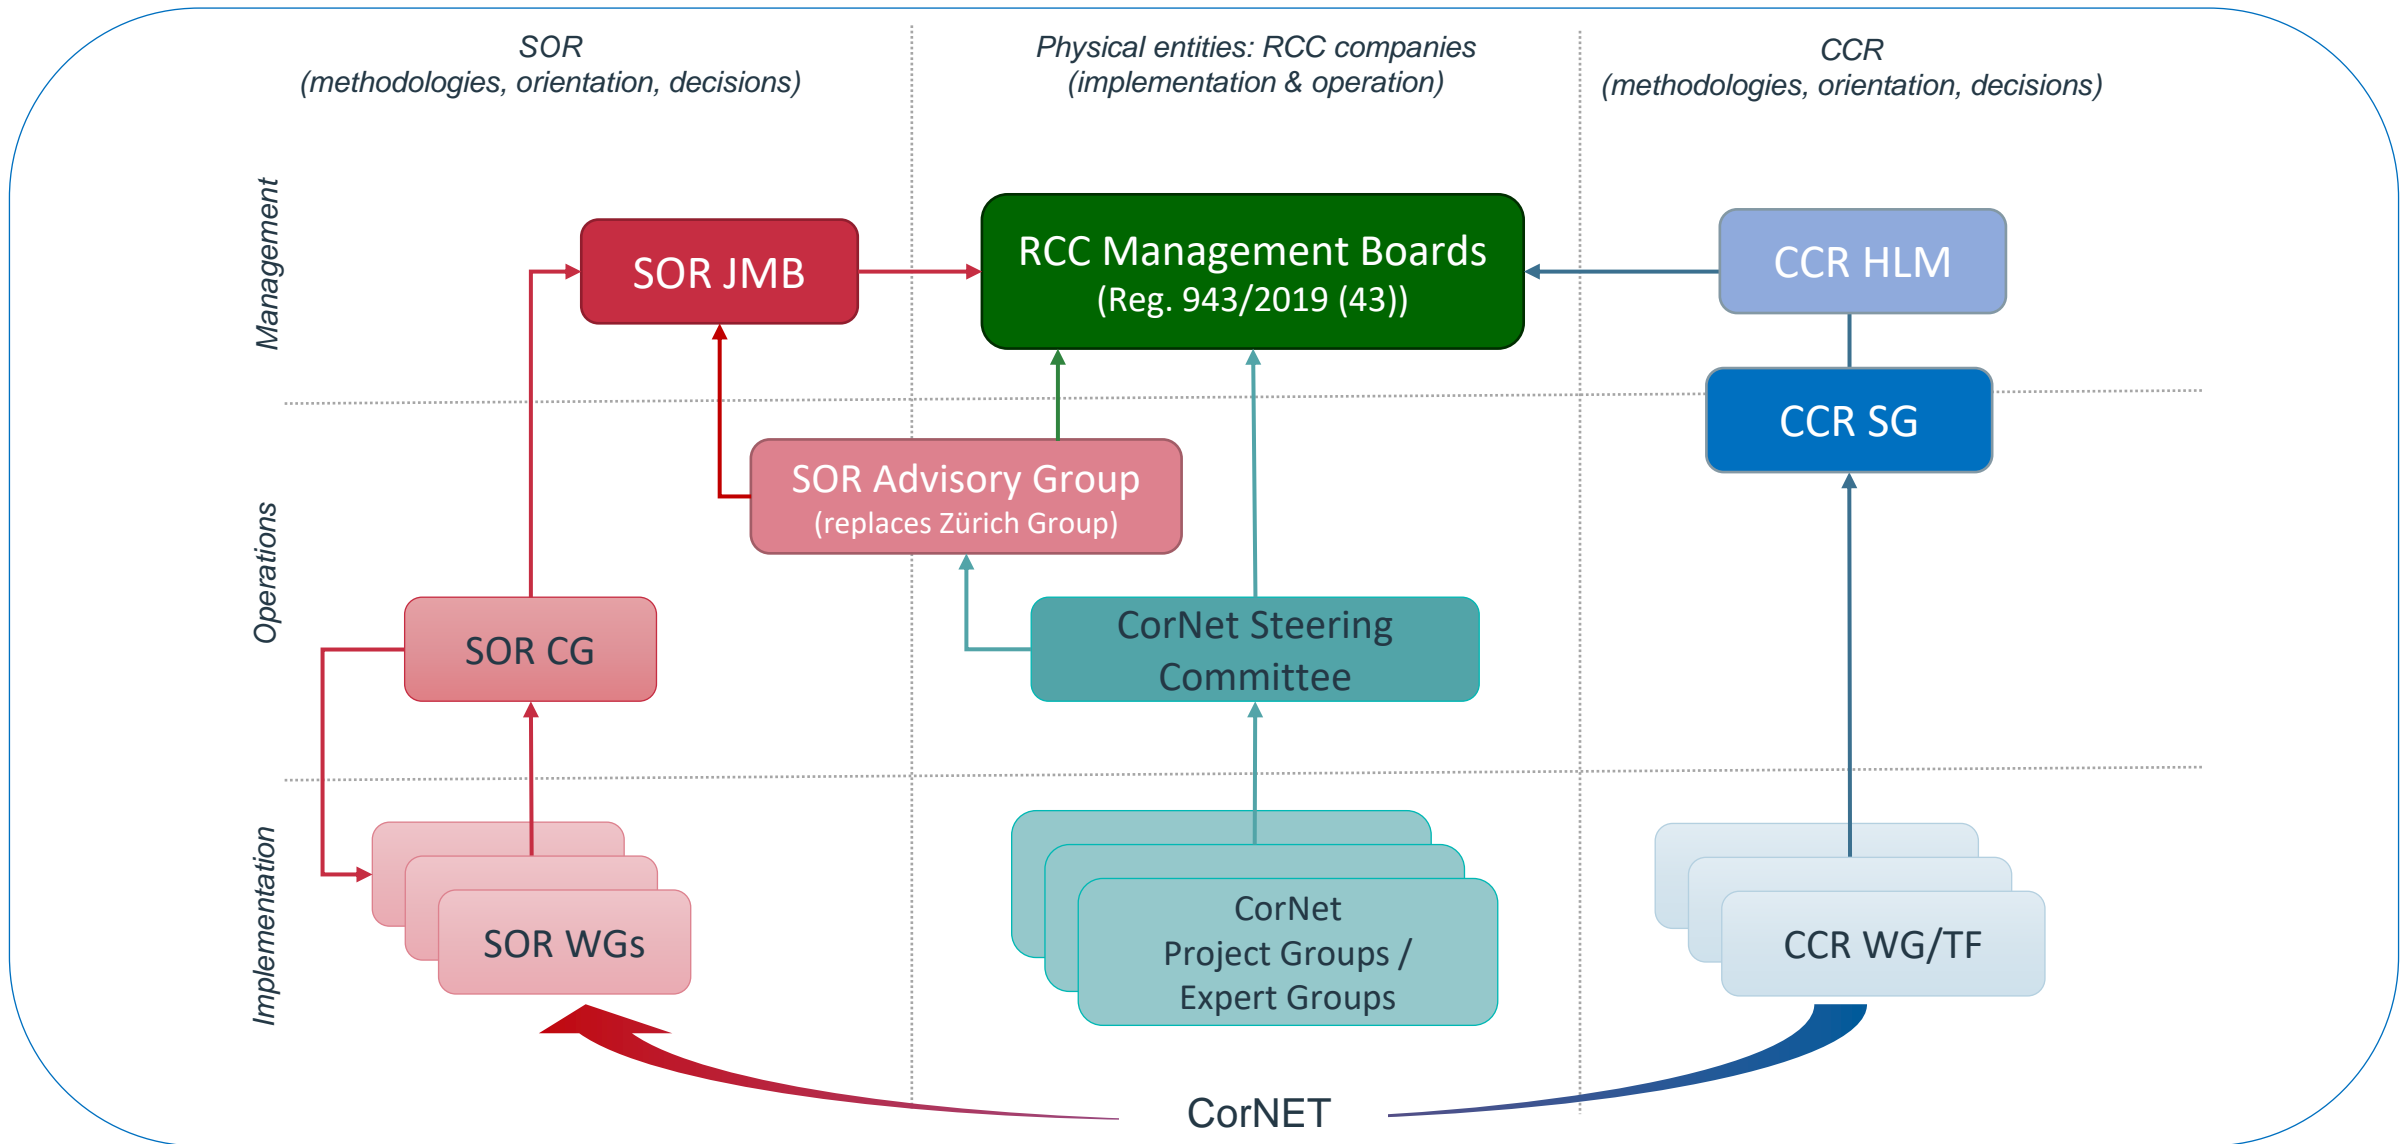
SOR
(methodologies, orientation, decisions)

Physical entities: RCC companies
(implementation & operation)

CCR
(methodologies, orientation, decisions)

Management

Operations

Implementation

SOR JMB

RCC Management Boards
(Reg. 943/2019 (43))

CCR HLM

CCR SG

SOR Advisory Group
(replaces Zürich Group)

SOR CG

CorNet Steering Committee

SOR WGs

CorNet
Project Groups /
Expert Groups

CCR WG/TF

CorNET